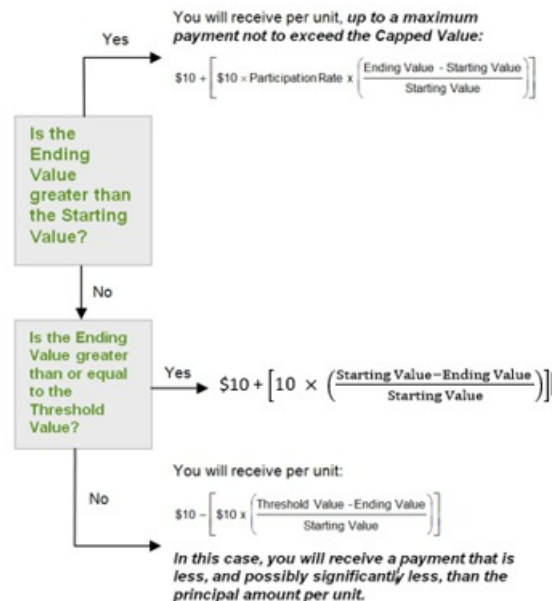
Yes

You will receive per unit, *up to a maximum payment not to exceed the Capped Value:*

$\$10 + \left[ \$10 \times \text{Participation Rate} \times \left( \frac{\text{Ending Value - Starting Value}}{\text{Starting Value}} \right) \right]$

Is the Ending Value greater than the Starting Value?

No

Is the Ending Value greater than or equal to the Threshold Value?

Yes

$\$10 + \left[ 10 \times \left( \frac{\text{Starting Value} - \text{Ending Value}}{\text{Starting Value}} \right) \right]$

You will receive per unit:

No

$\$10 - \left[ \$10 \times \left( \frac{\text{Threshold Value - Ending Value}}{\text{Starting Value}} \right) \right]$

*In this case, you will receive a payment that is less, and possibly significantly less, than the principal amount per unit.*